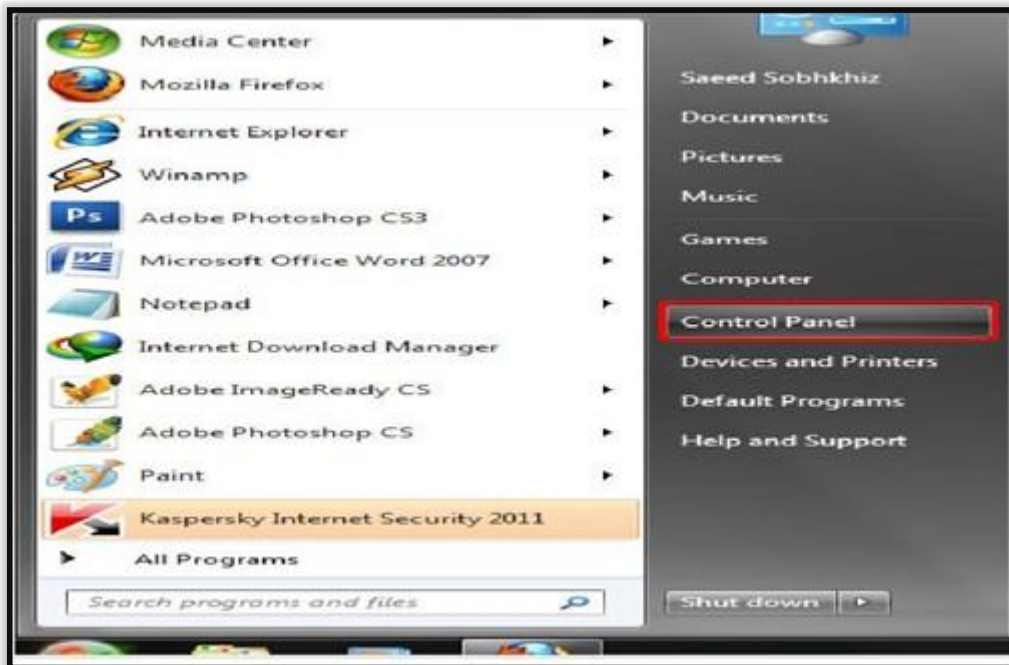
Media Center
Mozilla Firefox
Internet Explorer
Winamp
Ps Adobe Photoshop CS3
Microsoft Office Word 2007
Notepad
Internet Download Manager
Adobe ImageReady CS
Adobe Photoshop CS
Paint
Kaspersky Internet Security 2011
All Programs
Search programs and files

Saeed Sobhkhiz
Documents
Pictures
Music
Games
Computer
Control Panel
Devices and Printers
Default Programs
Help and Support
Shut down